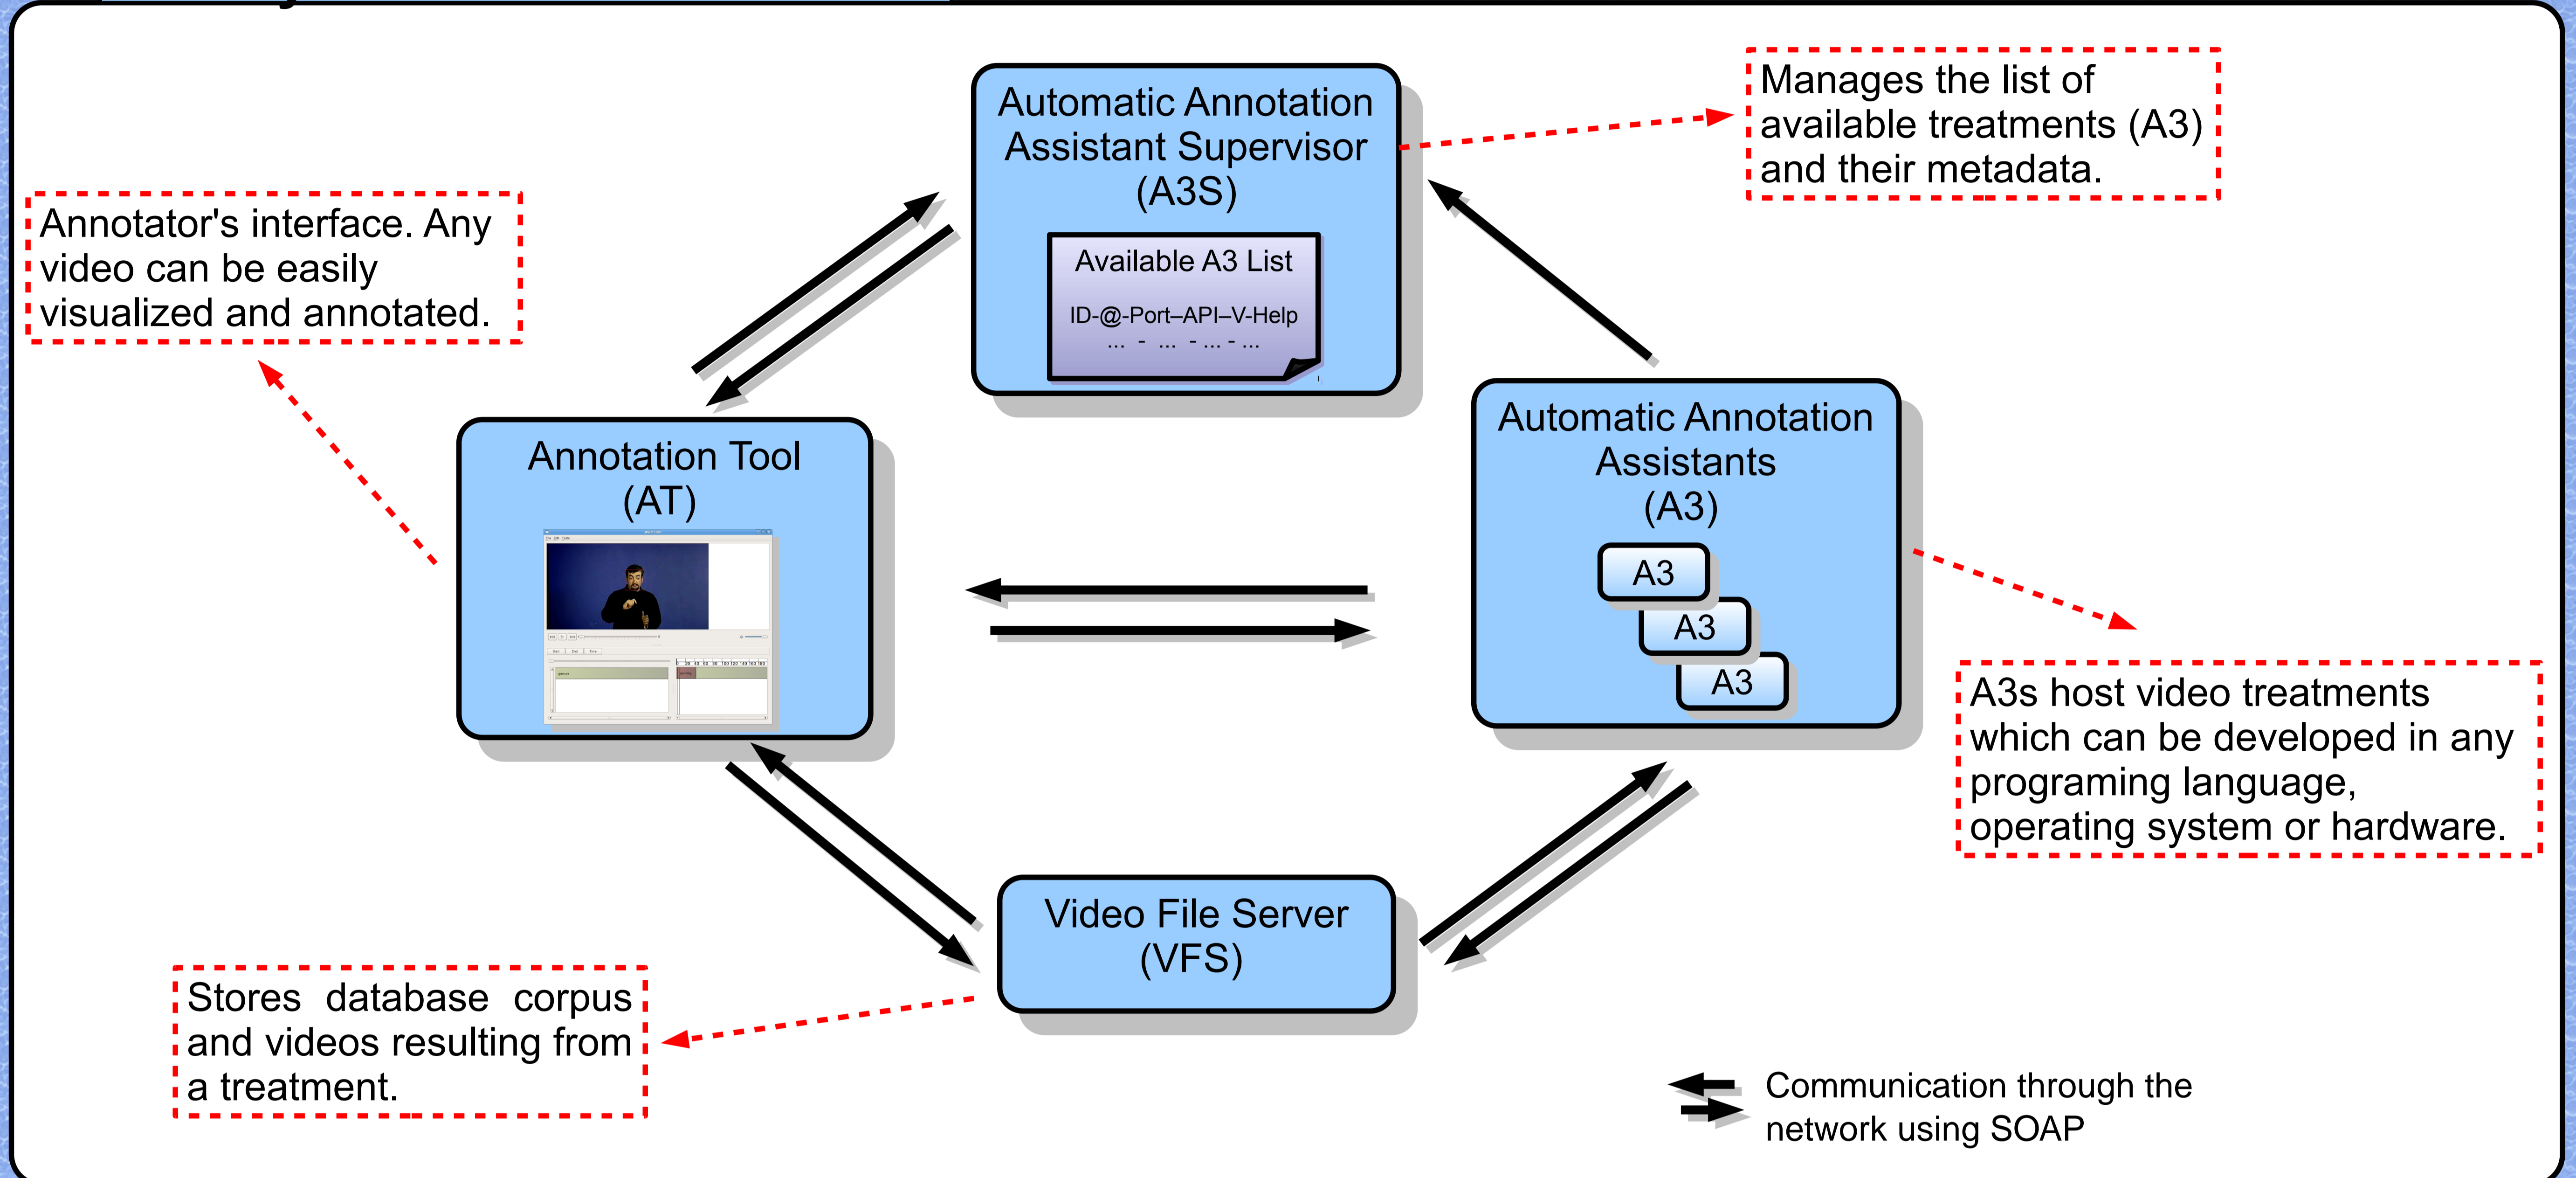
Automatic Annotation Assistant Supervisor (A3S)

Available A3 List

ID-@-Port–API–V-Help
... - ... - ... - ...

Manages the list of available treatments (A3) and their metadata.

Annotator's interface. Any video can be easily visualized and annotated.

Annotation Tool (AT)

Automatic Annotation Assistants (A3)

A3

A3

A3

A3s host video treatments which can be developed in any programing language, operating system or hardware.

Video File Server (VFS)

Stores database corpus and videos resulting from a treatment.

Communication through the network using SOAP